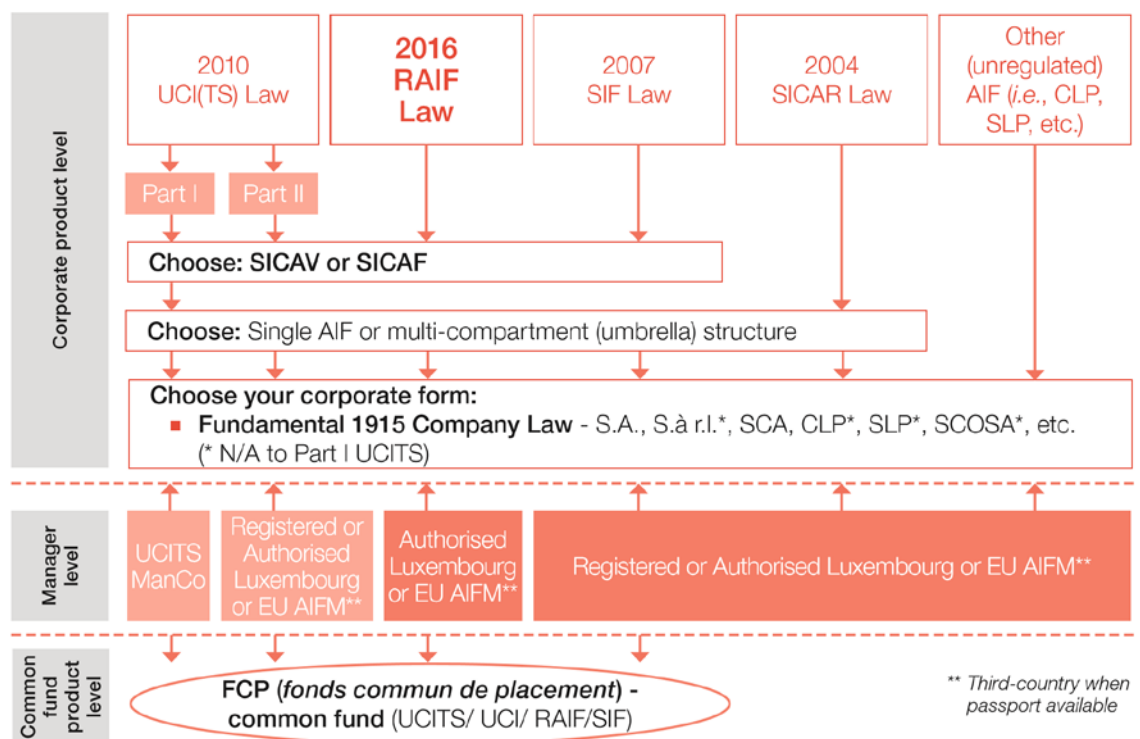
Corporate product level

2010 UCI(TS) Law

2016 RAIF Law

2007 SIF Law

2004 SICAR Law

Other (unregulated) AIF (*i.e.*, CLP, SLP, etc.)

Part I

Part II

Choose: SICAV or SICAF

Choose: Single AIF or multi-compartment (umbrella) structure

Choose your corporate form:

■ Fundamental 1915 Company Law - S.A., S.à r.l.*, SCA, CLP*, SLP*, SCOSA*, etc. (* N/A to Part I UCITS)

Manager level

UCITS ManCo

Registered or Authorised Luxembourg or EU AIFM**

Authorised Luxembourg or EU AIFM**

Registered or Authorised Luxembourg or EU AIFM**

Common fund product level

FCP (*fonds commun de placement*) - common fund (UCITS/ UCI/ RAIF/SIF)

** *Third-country when passport available*